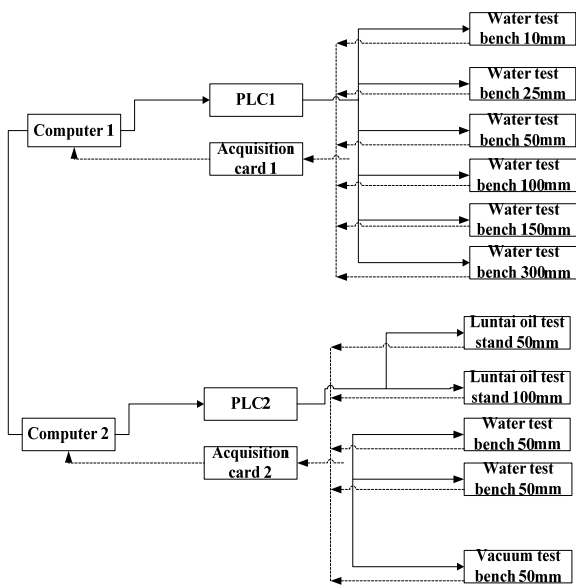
Computer 1

PLC1

Acquisition card 1

Water test bench 10mm

Water test bench 25mm

Water test bench 50mm

Water test bench 100mm

Water test bench 150mm

Water test bench 300mm

Computer 2

PLC2

Acquisition card 2

Luntai oil test stand 50mm

Luntai oil test stand 100mm

Water test bench 50mm

Water test bench 50mm

Vacuum test bench 50mm